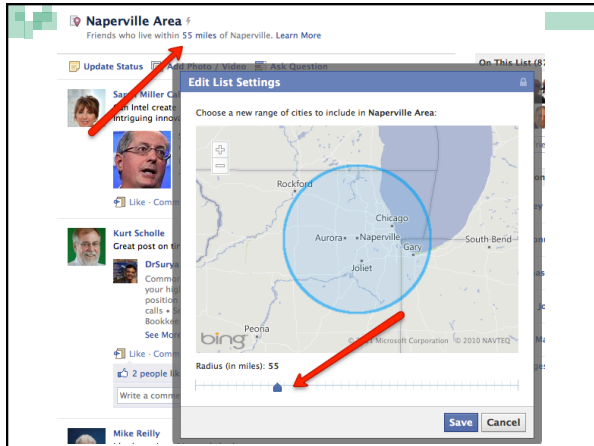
Naperville Area

Friends who live within 55 miles of Naperville. Learn More

Update Status

Add Photo / Video

Ask Question

On This List (8

Sandy Miller Cal

...can Intel create

intriguing innov

Like · Comm

Kurt Scholle

Great post on ti

DrSurya

Comme

your hig

position

calls – S

Bookke

See Mor

Like · Comm

2 people lik

Write a comme

Mike Reilly

Edit List Settings

Choose a new range of cities to include in Naperville Area:

Rockford

Chicago

Aurora

Naperville

Gary

South Bend

Joliet

Peoria

bing

© 2011 Microsoft Corporation © 2010 NAVTEQ

Radius (in miles): 55

Save

Cancel